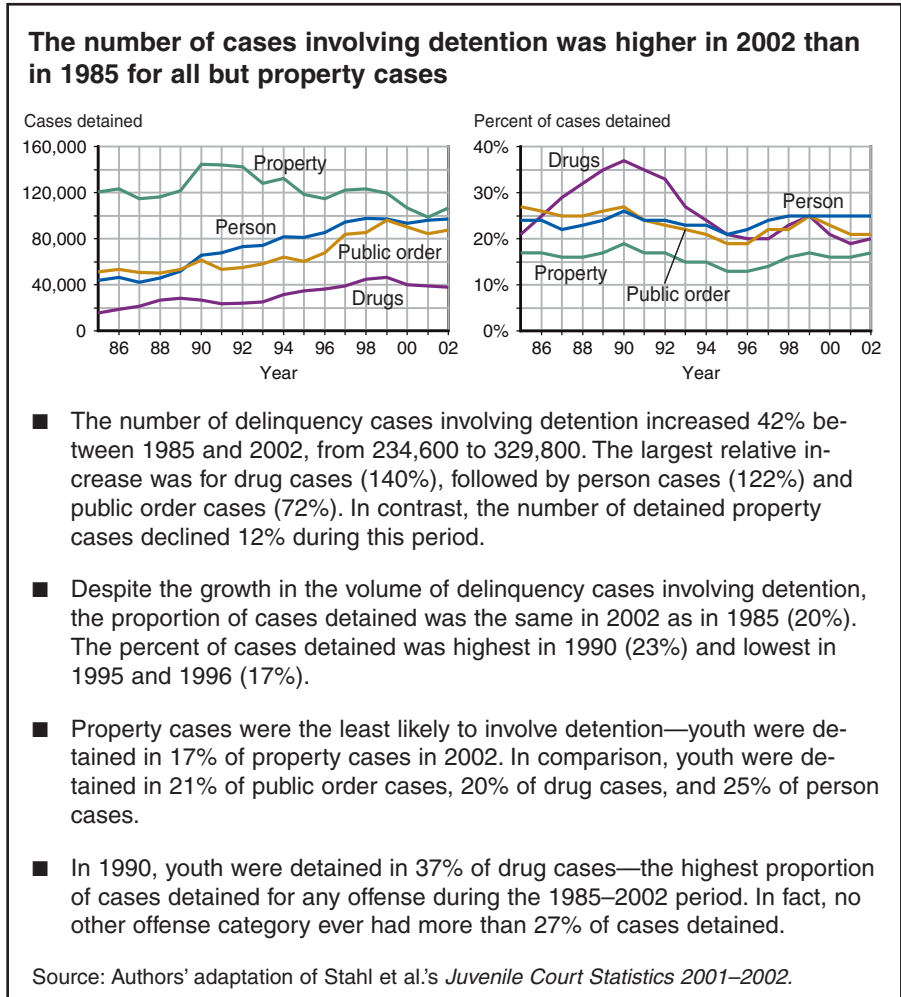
The number of cases involving detention was higher in 2002 than in 1985 for all but property cases

Cases detained

160,000
120,000
80,000
40,000
0

Property
Person
Public order
Drugs

86 88 90 92 94 96 98 00 02
Year

Percent of cases detained

40%
30%
20%
10%
0%

Drugs
Person
Property
Public order

86 88 90 92 94 96 98 00 02
Year

■ The number of delinquency cases involving detention increased 42% between 1985 and 2002, from 234,600 to 329,800. The largest relative increase was for drug cases (140%), followed by person cases (122%) and public order cases (72%). In contrast, the number of detained property cases declined 12% during this period.

■ Despite the growth in the volume of delinquency cases involving detention, the proportion of cases detained was the same in 2002 as in 1985 (20%). The percent of cases detained was highest in 1990 (23%) and lowest in 1995 and 1996 (17%).

■ Property cases were the least likely to involve detention—youth were detained in 17% of property cases in 2002. In comparison, youth were detained in 21% of public order cases, 20% of drug cases, and 25% of person cases.

■ In 1990, youth were detained in 37% of drug cases—the highest proportion of cases detained for any offense during the 1985–2002 period. In fact, no other offense category ever had more than 27% of cases detained.

Source: Authors' adaptation of Stahl et al.'s Juvenile Court Statistics 2001–2002.